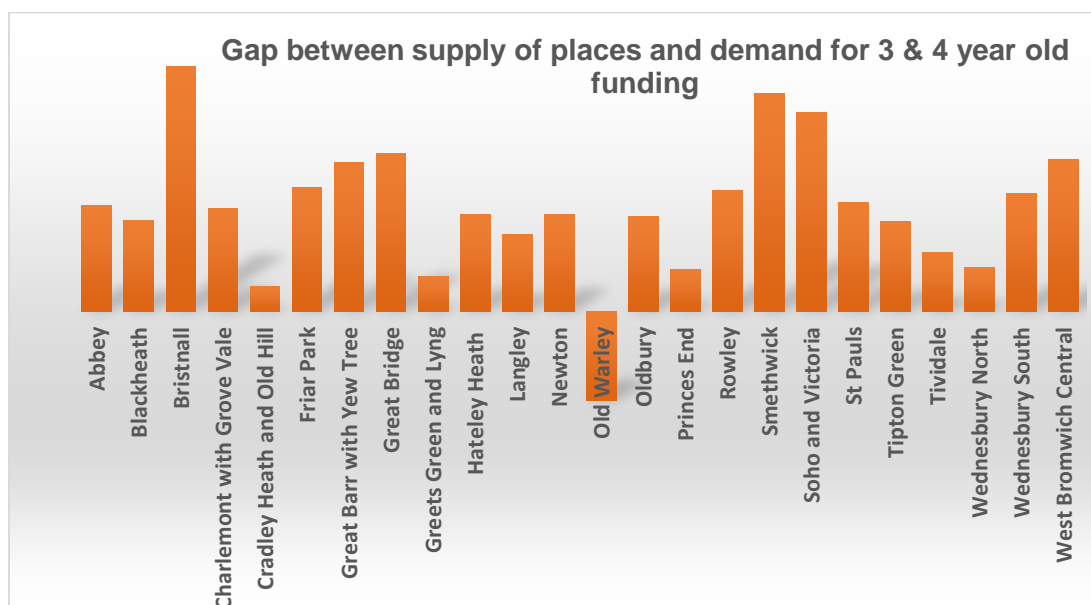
Gap between supply of places and demand for 3 & 4 year old funding

Abbey
Blackheath
Bristnall
Charlemont with Grove Vale
Cradley Heath and Old Hill
Friar Park
Great Barr with Yew Tree
Great Bridge
Greets Green and Lyng
Hateley Heath
Langley
Newton
Old Warley
Oldbury
Princes End
Rowley
Smethwick
Soho and Victoria
St Pauls
Tipton Green
Tividale
Wednesbury North
Wednesbury South
West Bromwich Central